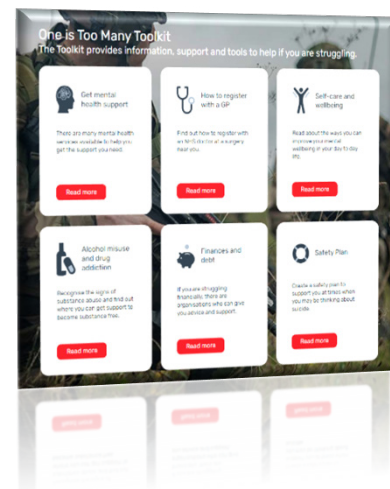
One is Too Many Toolkit
The Toolkit provides information, support and tools to help if you are struggling.

Get mental health support

There are many mental health services available to help you get the support you need.

Read more

How to register with a GP

Find out how to register with an NHS doctor at a surgery near you.

Read more

Self-care and wellbeing

Read about the ways you can improve your mental wellbeing in your day to day life.

Read more

Alcohol misuse and drug addiction

Recognise the signs of substance abuse and find out where you can get support to become substance free.

Read more

Finances and debt

If you are struggling financially, there are organisations who can give you advice and support.

Read more

Safety Plan

Create a safety plan to support you at times when you may be thinking about suicide.

Read more